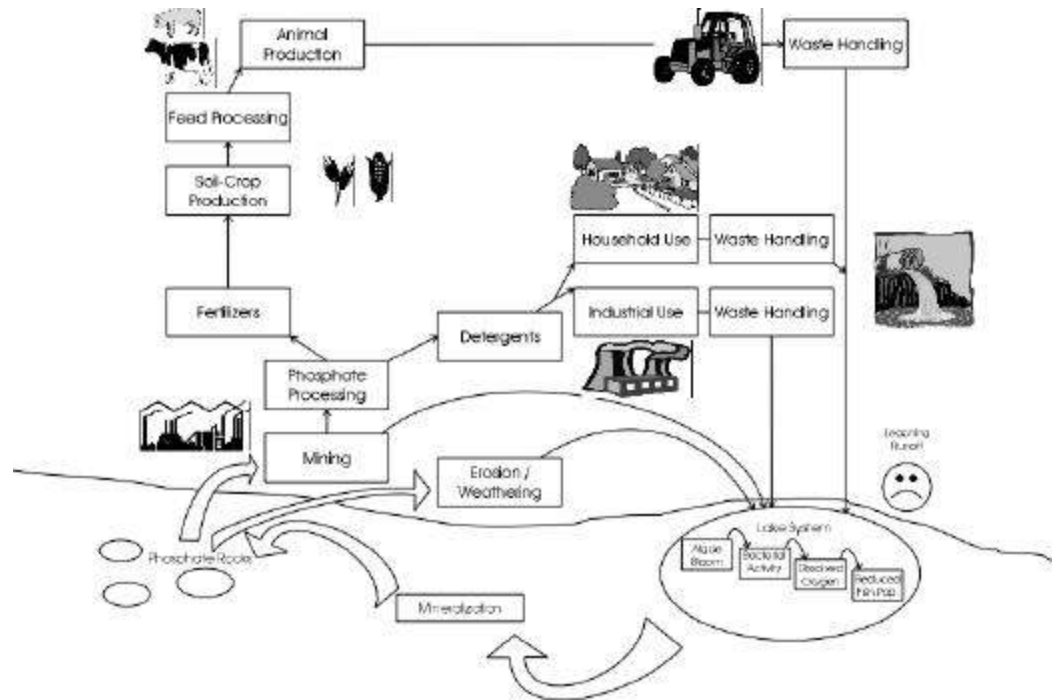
Animal Production

Waste Handling

Feed Processing

Soil-Crop Production

Household Use

Waste Handling

Fertilizers

Industrial Use

Waste Handling

Detergents

Phosphate Processing

Leaching Runoff

Mining

Erosion / Weathering

Lake System

Phosphate Rocks

Algae Bloom

Bacterial Activity

Dissolved Oxygen

Reduced Fish Pop.

Mineralization